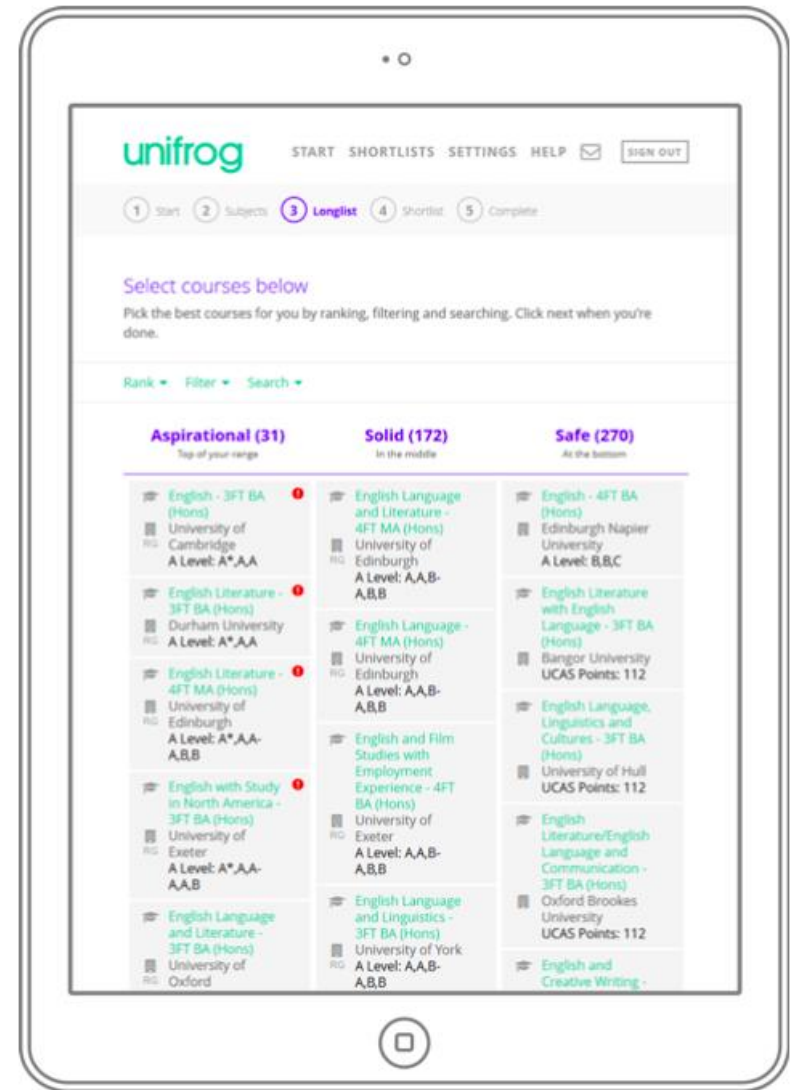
unifrog START SHORTLISTS SETTINGS HELP SIGN OUT

1 Start 2 Subjects 3 Longlist 4 Shortlist 5 Complete

Select courses below

Pick the best courses for you by ranking, filtering and searching. Click next when you're done.

Rank ▾ Filter ▾ Search ▾

Aspirational (31)
Top of your range

English - 3FT BA (Hons)
University of Cambridge
RG
A Level: A*,A,A

English Literature - 3FT BA (Hons)
Durham University
RG
A Level: A*,A,A

English Literature - 4FT MA (Hons)
University of Edinburgh
RG
A Level: A*,A,A-A,B,B

English with Study in North America - 3FT BA (Hons)
University of Exeter
RG
A Level: A*,A,A-A,A,B

English Language and Literature - 3FT BA (Hons)
University of Oxford
RG

Solid (172)
In the middle

English Language and Literature - 4FT MA (Hons)
University of Edinburgh
RG
A Level: A,A,B-A,B,B

English Language - 4FT MA (Hons)
University of Edinburgh
RG
A Level: A,A,B-A,B,B

English and Film Studies with Employment Experience - 4FT BA (Hons)
University of Exeter
RG
A Level: A,A,B-A,B,B

English Language and Linguistics - 3FT BA (Hons)
University of York
RG
A Level: A,A,B-A,B,B

Safe (270)
At the bottom

English - 4FT BA (Hons)
Edinburgh Napier University
A Level: B,B,C

English Literature with English Language - 3FT BA (Hons)
Bangor University
UCAS Points: 112

English Language, Linguistics and Cultures - 3FT BA (Hons)
University of Hull
UCAS Points: 112

English Literature/English Language and Communication - 3FT BA (Hons)
Oxford Brookes University
UCAS Points: 112

English and Creative Writing -